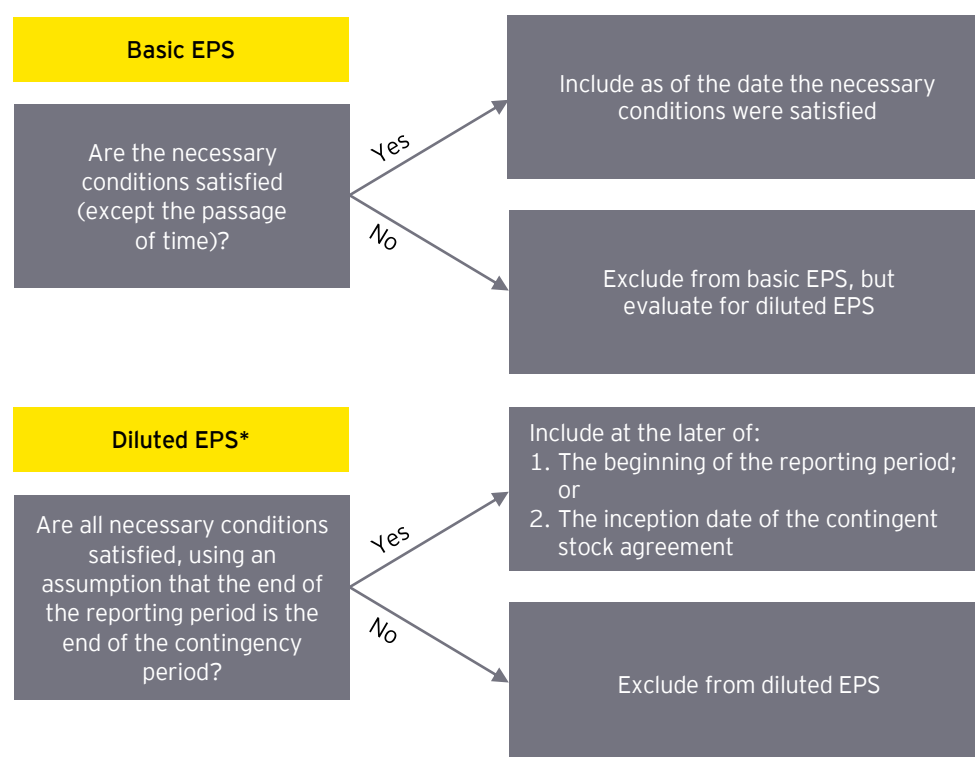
Basic EPS

Are the necessary conditions satisfied (except the passage of time)?

Yes

Include as of the date the necessary conditions were satisfied

No

Exclude from basic EPS, but evaluate for diluted EPS

Diluted EPS*

Are all necessary conditions satisfied, using an assumption that the end of the reporting period is the end of the contingency period?

Yes

Include at the later of:
1. The beginning of the reporting period; or
2. The inception date of the contingent stock agreement

No

Exclude from diluted EPS